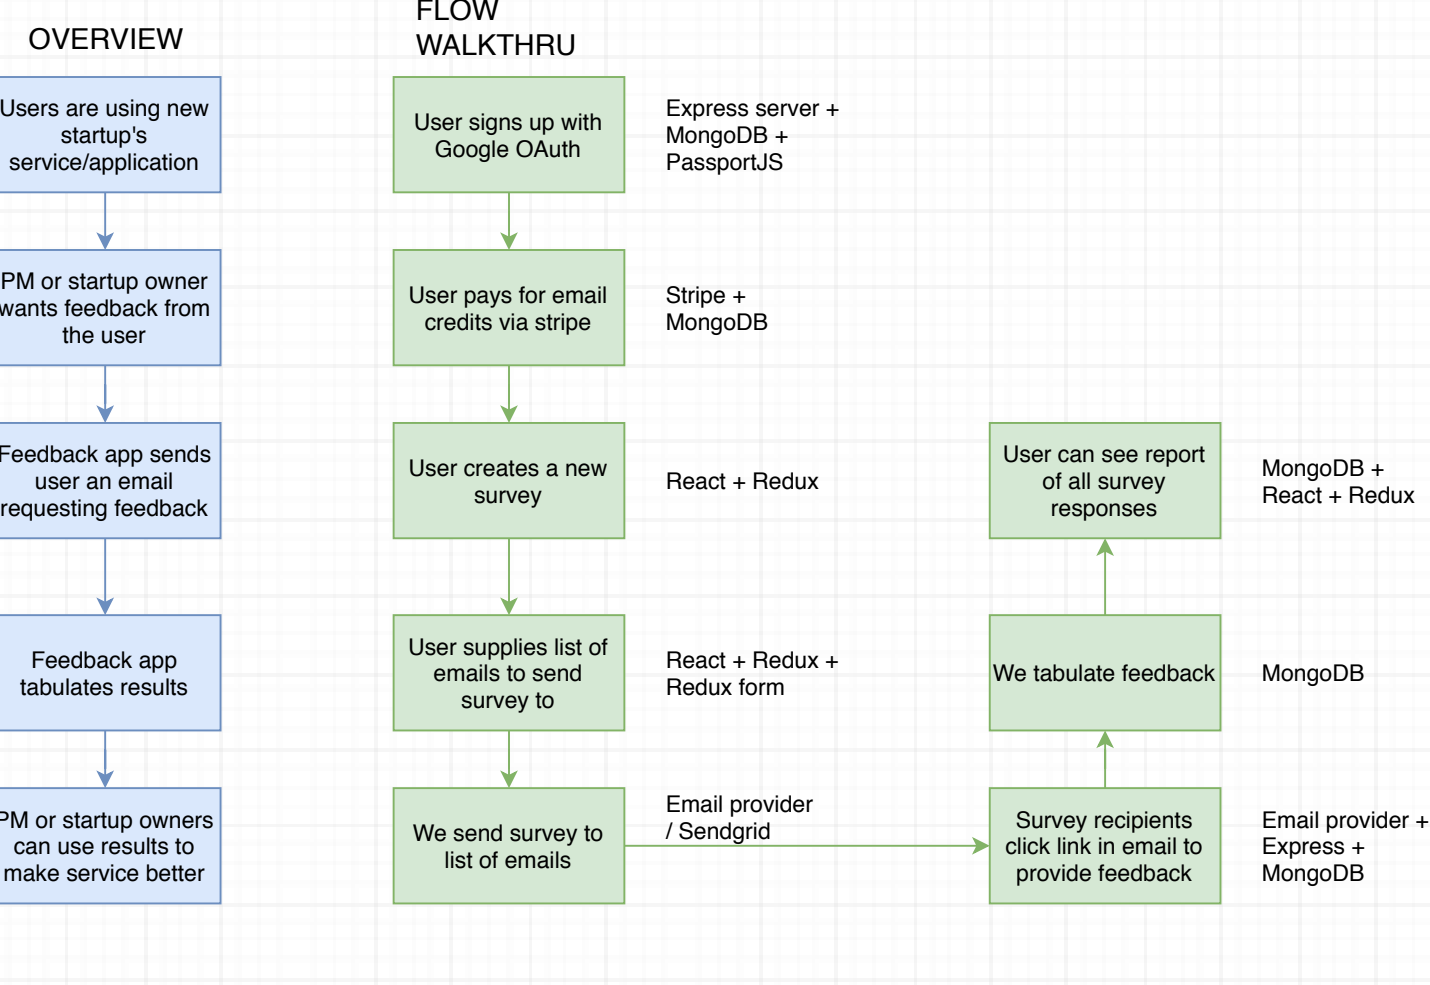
OVERVIEW

Users are using new startup's service/application

PM or startup owner wants feedback from the user

Feedback app sends user an email requesting feedback

Feedback app tabulates results

PM or startup owners can use results to make service better

FLOW WALKTHRU

User signs up with Google OAuth

Express server + MongoDB + PassportJS

User pays for email credits via stripe

Stripe + MongoDB

User creates a new survey

React + Redux

User supplies list of emails to send survey to

React + Redux + Redux form

We send survey to list of emails

Email provider / Sendgrid

Survey recipients click link in email to provide feedback

Email provider + Express + MongoDB

We tabulate feedback

MongoDB

User can see report of all survey responses

MongoDB + React + Redux